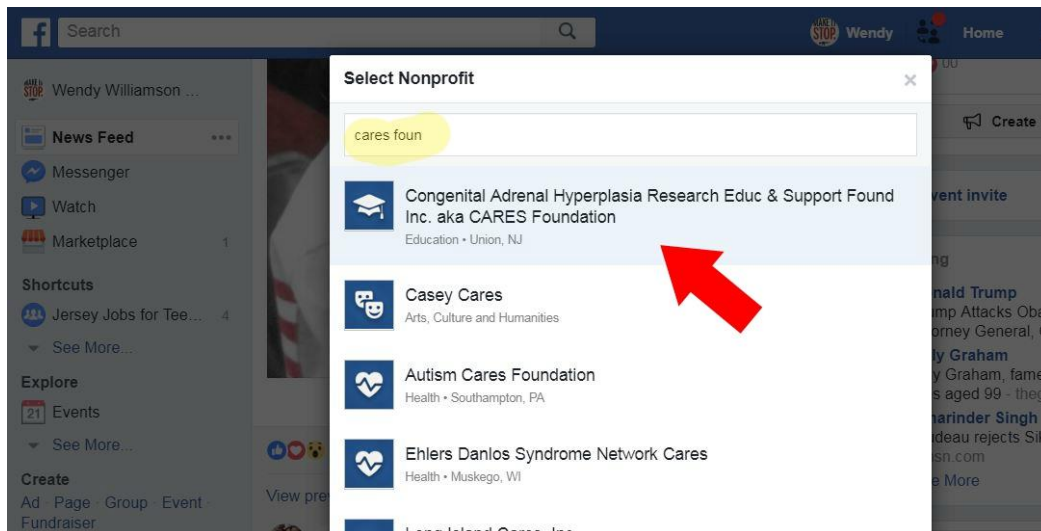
Search

Wendy

Home

Wendy Williamson ...

News Feed

Messenger

Watch

Marketplace 1

Shortcuts

Jersey Jobs for Tee... 4

See More...

Explore

21 Events

See More...

Create

Ad · Page · Group · Event · Fundraiser

View pre

Select Nonprofit

×

cares foun

Congenital Adrenal Hyperplasia Research Educ & Support Found Inc. aka CARES Foundation

Education • Union, NJ

Casey Cares

Arts, Culture and Humanities

Autism Cares Foundation

Health • Southampton, PA

Ehlers Danlos Syndrome Network Cares

Health • Muskego, WI

Long Island Cares, Inc

00

Create

vent invite

ng

nald Trump

mp Attacks Oba

orney General,

ly Graham

y Graham, fame

s aged 99 - theg

arinder Singh

deau rejects Si

sn.com

e More